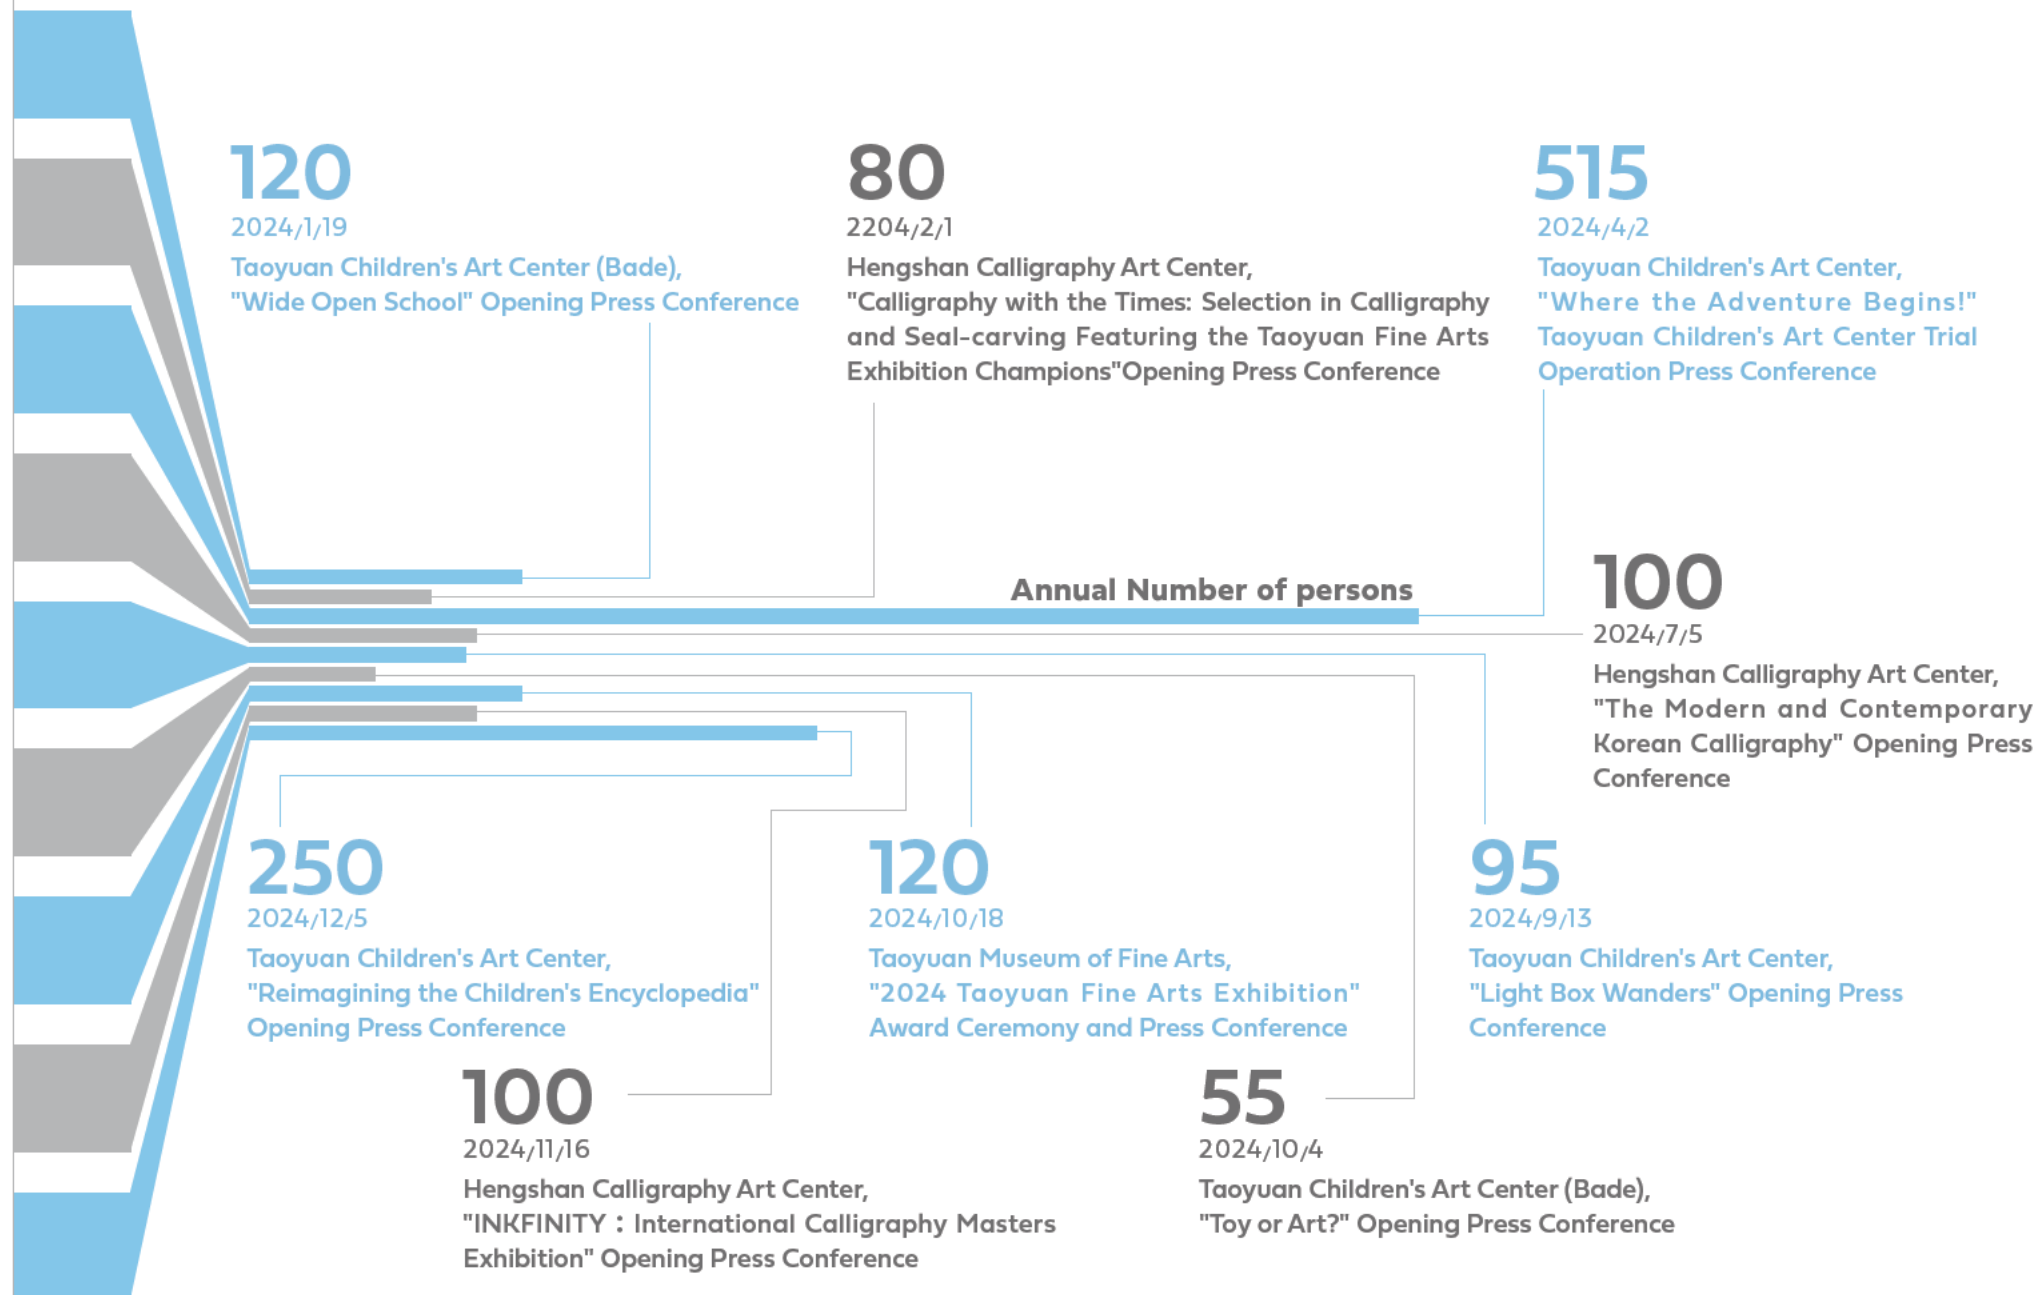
120
2024/1/19
Taoyuan Children's Art Center (Bade), "Wide Open School" Opening Press Conference

80
2204/2/1
Hengshan Calligraphy Art Center, "Calligraphy with the Times: Selection in Calligraphy and Seal-carving Featuring the Taoyuan Fine Arts Exhibition Champions"Opening Press Conference

515
2024/4/2
Taoyuan Children's Art Center, "Where the Adventure Begins!" Taoyuan Children's Art Center Trial Operation Press Conference

Annual Number of persons

100
2024/7/5
Hengshan Calligraphy Art Center, "The Modern and Contemporary Korean Calligraphy" Opening Press Conference

250
2024/12/5
Taoyuan Children's Art Center, "Reimagining the Children's Encyclopedia" Opening Press Conference

120
2024/10/18
Taoyuan Museum of Fine Arts, "2024 Taoyuan Fine Arts Exhibition" Award Ceremony and Press Conference

95
2024/9/13
Taoyuan Children's Art Center, "Light Box Wanders" Opening Press Conference

100
2024/11/16
Hengshan Calligraphy Art Center, "INKFINITY：International Calligraphy Masters Exhibition" Opening Press Conference

55
2024/10/4
Taoyuan Children's Art Center (Bade), "Toy or Art?" Opening Press Conference